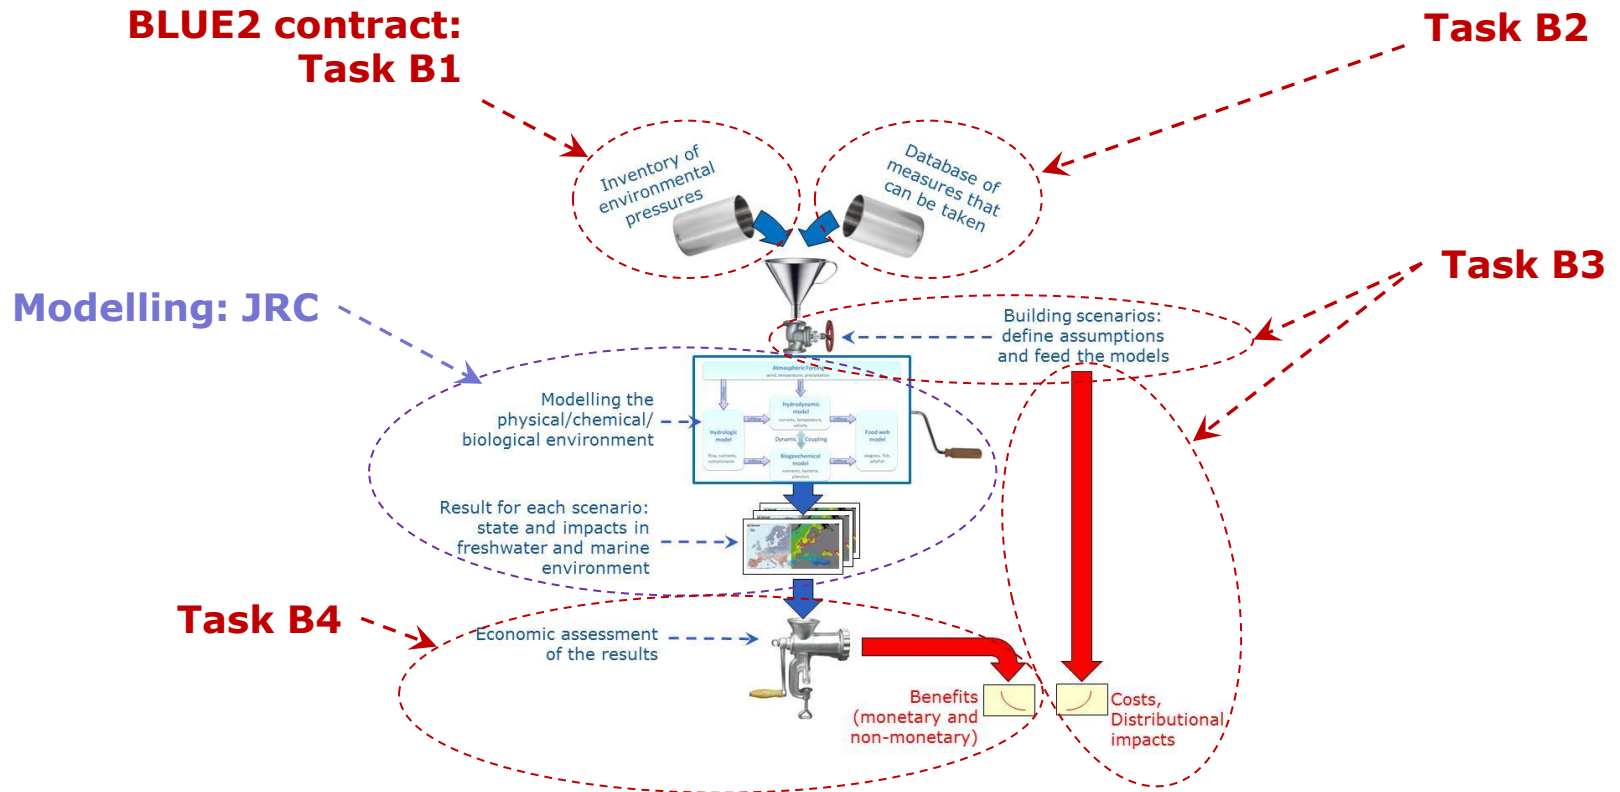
BLUE2 contract: Task B1

Task B2

Inventory of environmental pressures

Database of measures that can be taken

Task B3

Modelling: JRC

Building scenarios: define assumptions and feed the models

Atmospheric Forcing

Hydrodynamic model

Hydrologic model

Dynamic Coupling

Food web model

Biogeochemical model

Modelling the physical/chemical/ biological environment

Result for each scenario: state and impacts in freshwater and marine environment

Task B4

Economic assessment of the results

Benefits (monetary and non-monetary)

Costs, Distributional impacts